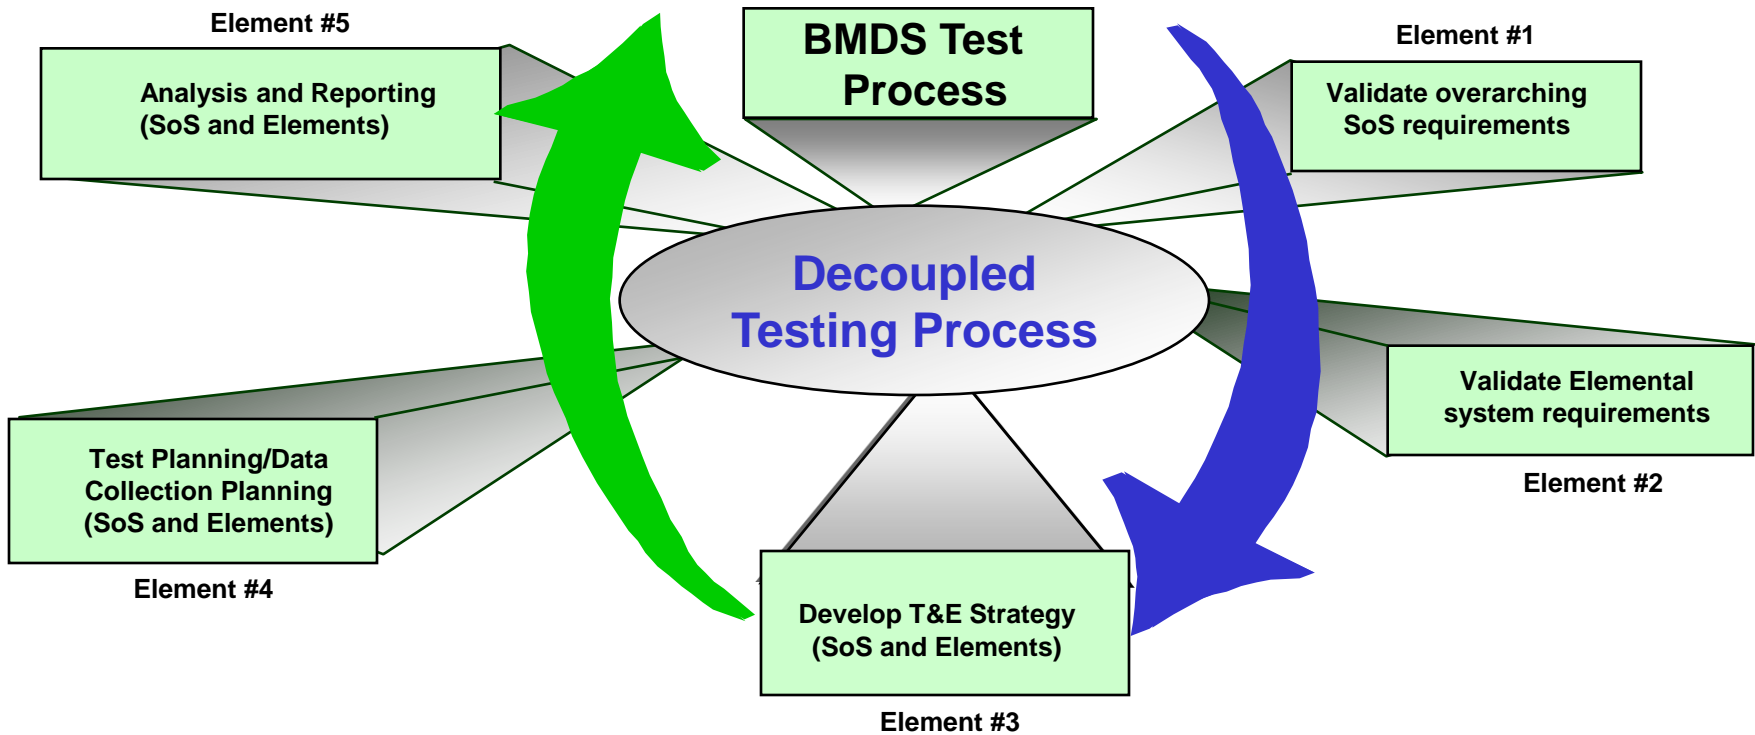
BMDS Test Process

Element #1

Validate overarching SoS requirements

Element #5

Analysis and Reporting (SoS and Elements)

Decoupled Testing Process

Validate Elemental system requirements

Element #2

Test Planning/Data Collection Planning (SoS and Elements)

Element #4

Develop T&E Strategy (SoS and Elements)

Element #3